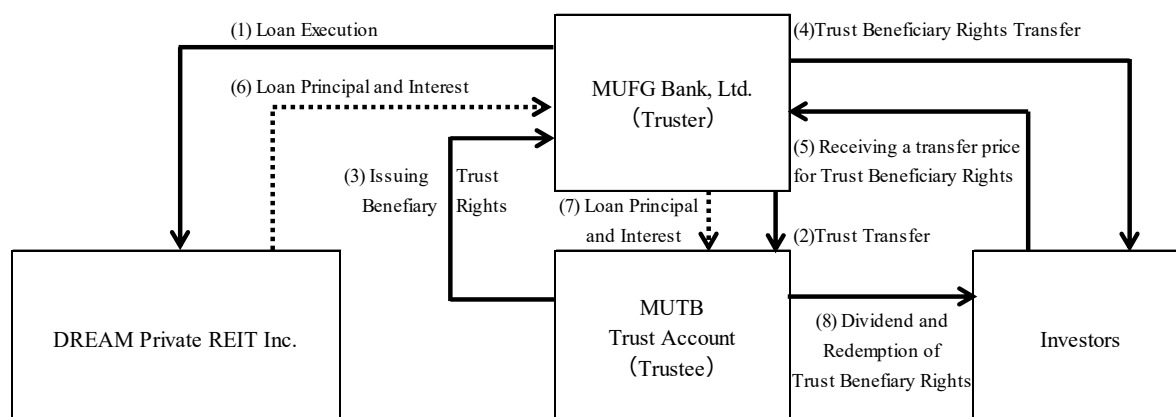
(1) Loan Execution

(6) Loan Principal and Interest

MUFG Bank, Ltd.
(Truster)

(4)Trust Beneficiary Rights Transfer

(5) Receiving a transfer price for Trust Beneficiary Rights

(3) Issuing Benefiary Trust Rights

(7) Loan Principal and Interest

(2)Trust Transfer

DREAM Private REIT Inc.

MUTB
Trust Account
(Trustee)

(8) Dividend and Redemption of Trust Benefiary Rights

Investors